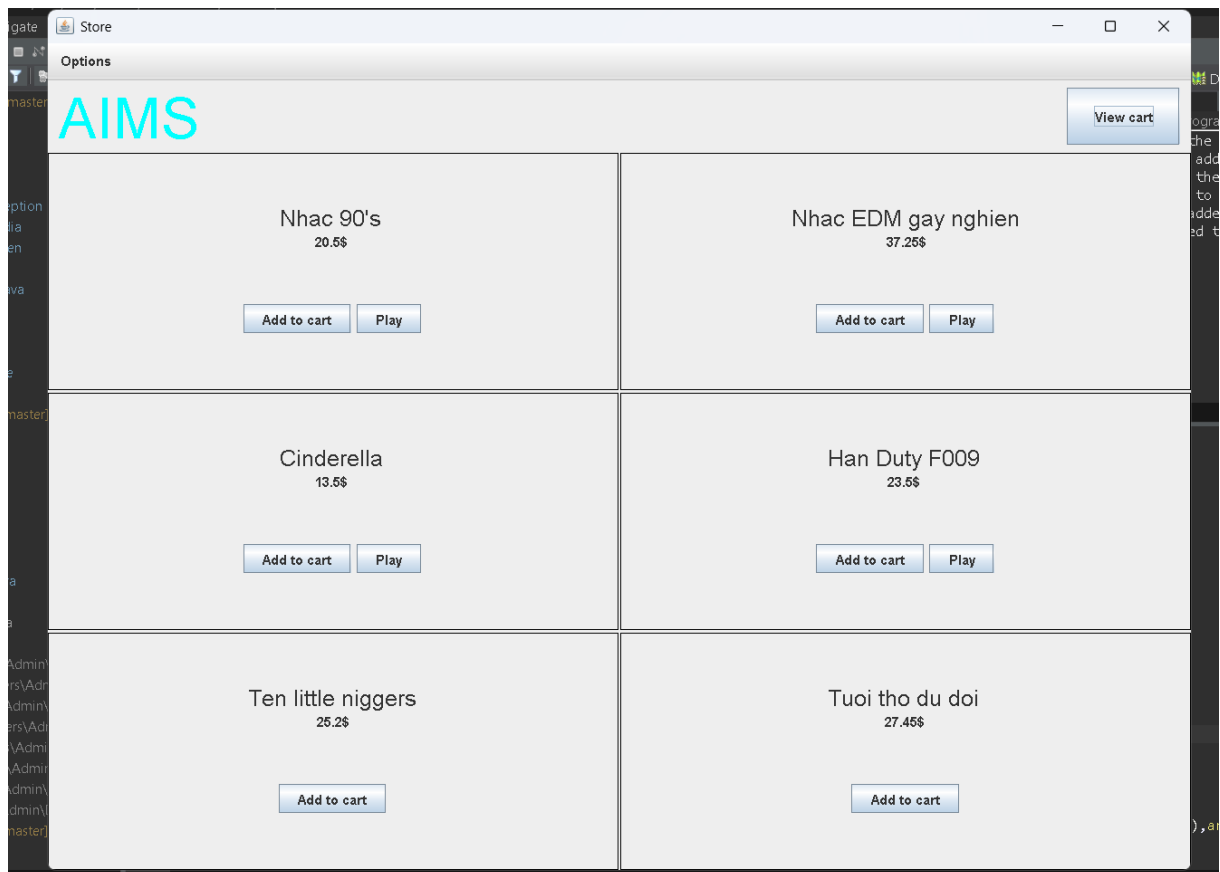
igate
Store
Options
AIMS
View cart
Nhac 90's
20.5$
Add to cart
Play
Nhac EDM gay nghien
37.25$
Add to cart
Play
Cinderella
13.5$
Add to cart
Play
Han Duty F009
23.5$
Add to cart
Play
Ten little niggers
25.2$
Add to cart
Tuoi tho du doi
27.45$
Add to cart